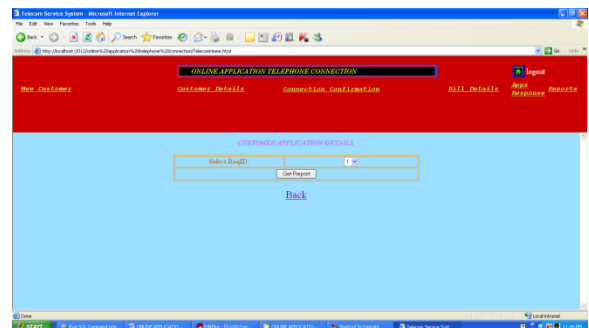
Telecom Service System - Microsoft Internet Explorer

File Edit View Favorites Tools Help

Back Search Favorites

Address http://localhost:2011/online%20application%20telephone%20connection/Telecomview.html

Go Links

ONLINE APPLICATION TELEPHONE CONNECTION

logout

New Customer

Customer Details

Connection Confirmation

Bill Details

Apps Response

Reports

CUSTOMER APPLICATION DETAILS

| Select RegID: | 1 |
|---|---|
| Get Report | |

Back

Done

Local intranet

start

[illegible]

ONLINE APPLICATI...

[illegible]

ONLINE APPLICATI...

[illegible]

Telecom Service Syst...

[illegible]